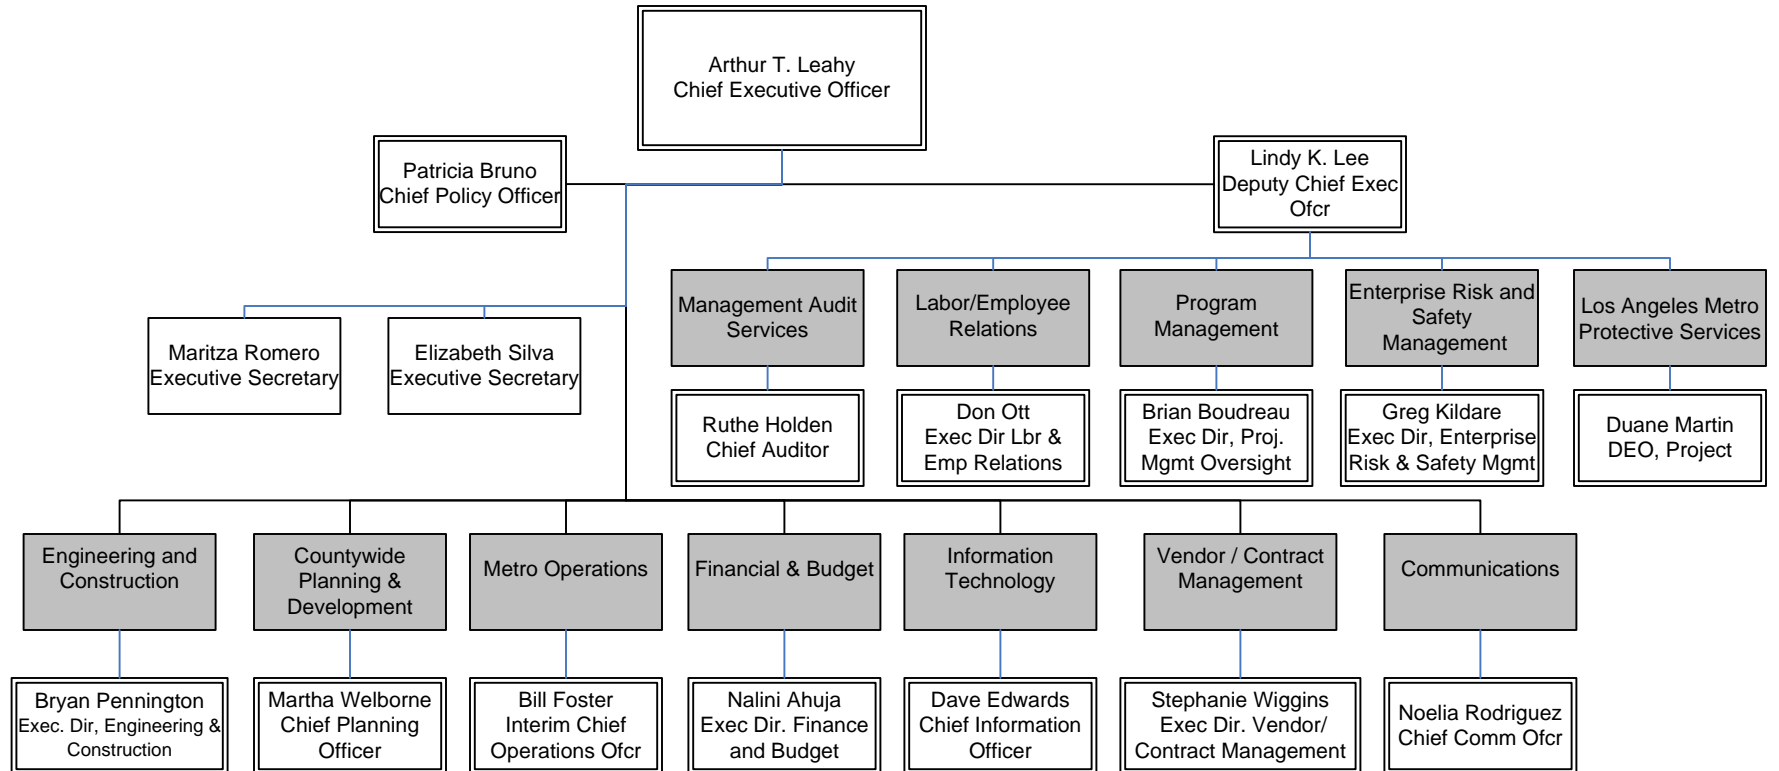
Arthur T. Leahy
Chief Executive Officer

Patricia Bruno
Chief Policy Officer

Lindy K. Lee
Deputy Chief Exec Ofcr

Management Audit Services

Labor/Employee Relations

Program Management

Enterprise Risk and Safety Management

Los Angeles Metro Protective Services

Maritza Romero
Executive Secretary

Elizabeth Silva
Executive Secretary

Ruthe Holden
Chief Auditor

Don Ott
Exec Dir Lbr & Emp Relations

Brian Boudreau
Exec Dir, Proj. Mgmt Oversight

Greg Kildare
Exec Dir, Enterprise Risk & Safety Mgmt

Duane Martin
DEO, Project

Engineering and Construction

Countywide Planning & Development

Metro Operations

Financial & Budget

Information Technology

Vendor / Contract Management

Communications

Bryan Pennington
Exec. Dir, Engineering & Construction

Martha Welborne
Chief Planning Officer

Bill Foster
Interim Chief Operations Ofcr

Nalini Ahuja
Exec Dir. Finance and Budget

Dave Edwards
Chief Information Officer

Stephanie Wiggins
Exec Dir. Vendor/ Contract Management

Noelia Rodriguez
Chief Comm Ofcr